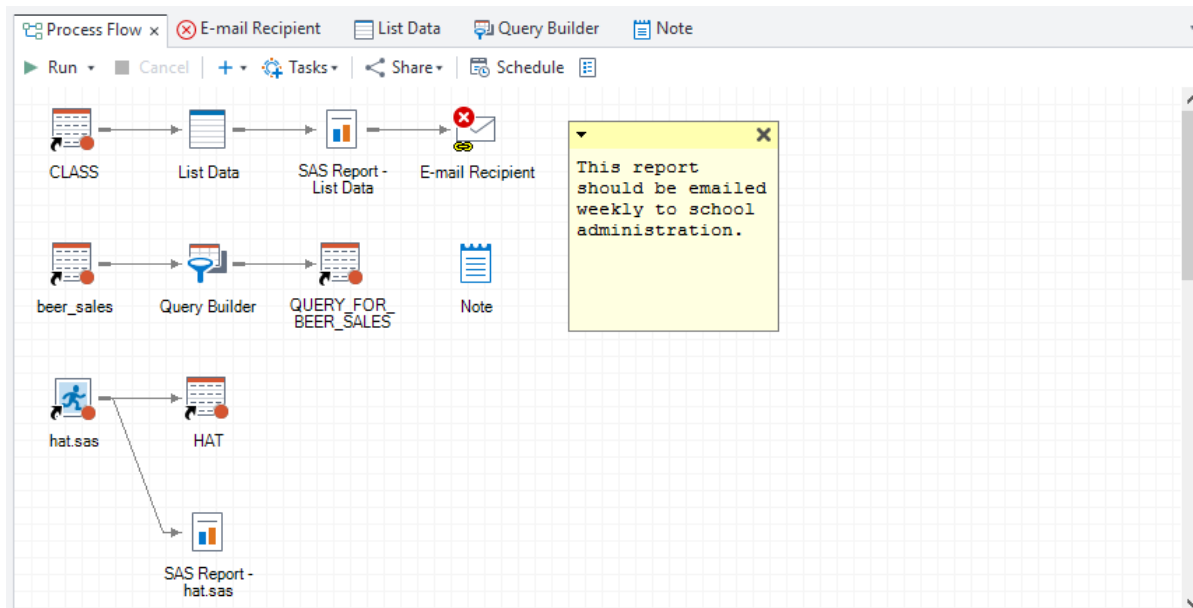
Process Flow × E-mail Recipient List Data Query Builder Note

Run Cancel + Tasks Share Schedule

CLASS

List Data

SAS Report - List Data

E-mail Recipient

This report should be emailed weekly to school administration.

beer_sales

Query Builder

QUERY_FOR_BEER_SALES

Note

hat.sas

HAT

SAS Report - hat.sas